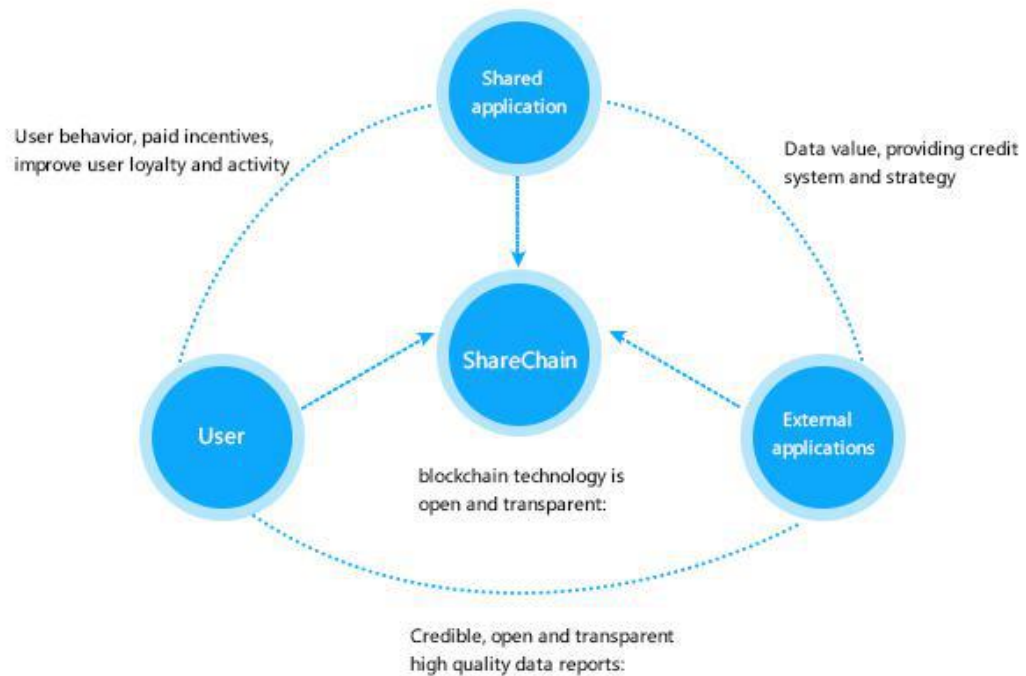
Shared application

User behavior, paid incentives, improve user loyalty and activity

Data value, providing credit system and strategy

ShareChain

User

External applications

blockchain technology is open and transparent:

Credible, open and transparent high quality data reports: